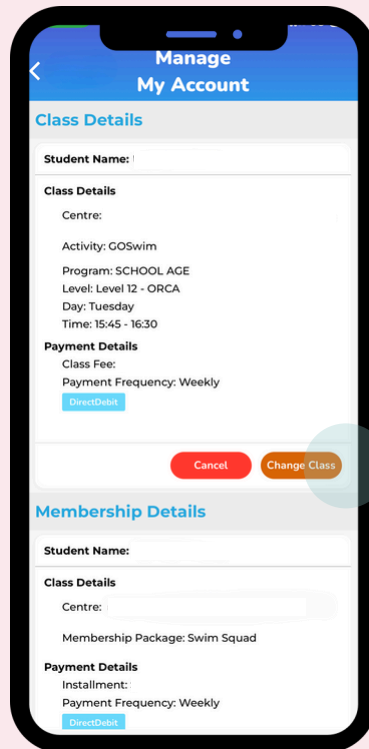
Manage
My Account

Class Details

Student Name:

Class Details

Centre:

Activity: GOSwim

Program: SCHOOL AGE
Level: Level 12 - ORCA
Day: Tuesday
Time: 15:45 - 16:30

Payment Details
Class Fee:
Payment Frequency: Weekly
DirectDebit

Cancel
Change Class

Membership Details

Student Name:

Class Details
Centre:

Membership Package: Swim Squad

Payment Details
Installment:
Payment Frequency: Weekly
DirectDebit